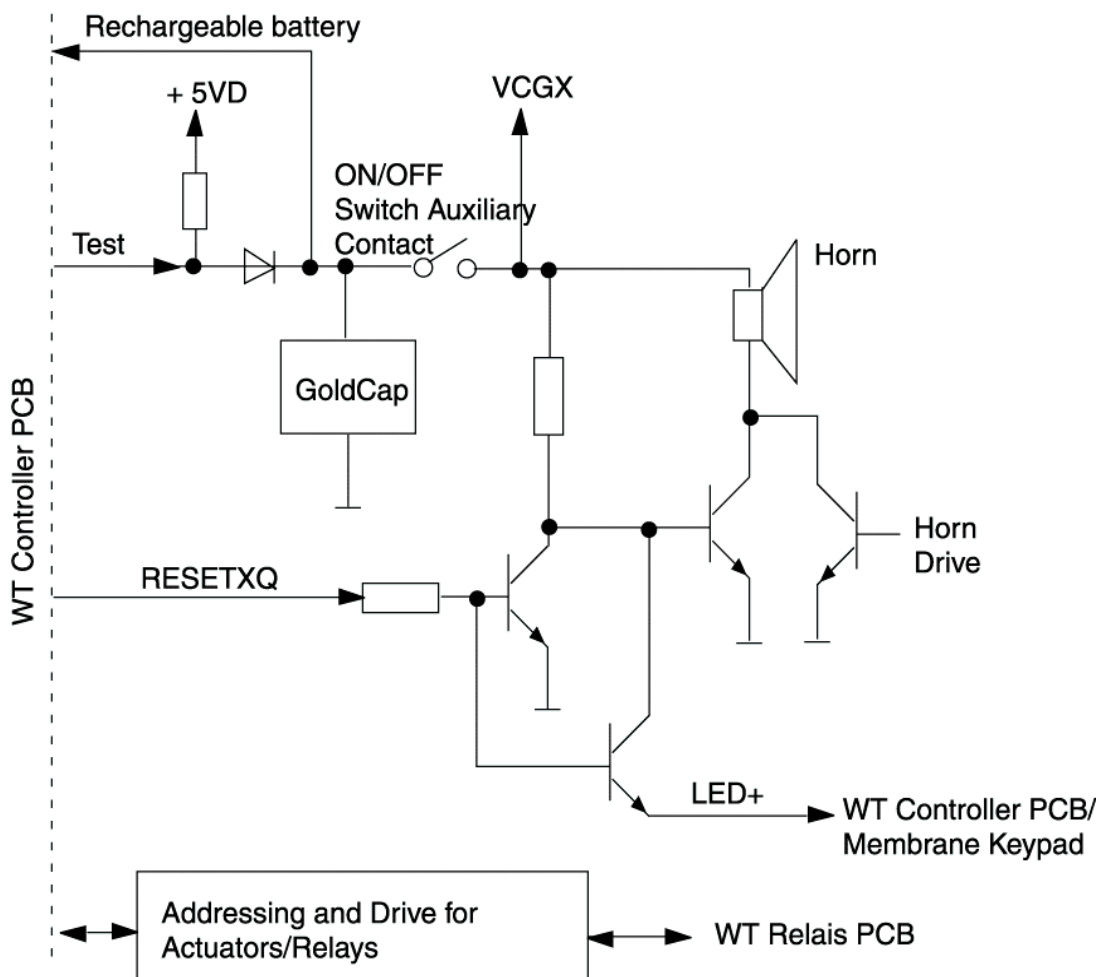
Rechargeable battery

+ 5VD

VCGX

ON/OFF
Switch Auxiliary
Contact

Test

Horn

GoldCap

WT Controller PCB

Horn
Drive

RESETXQ

LED+

WT Controller PCB/
Membrane Keypad

Addressing and Drive for
Actuators/Relays

WT Relais PCB